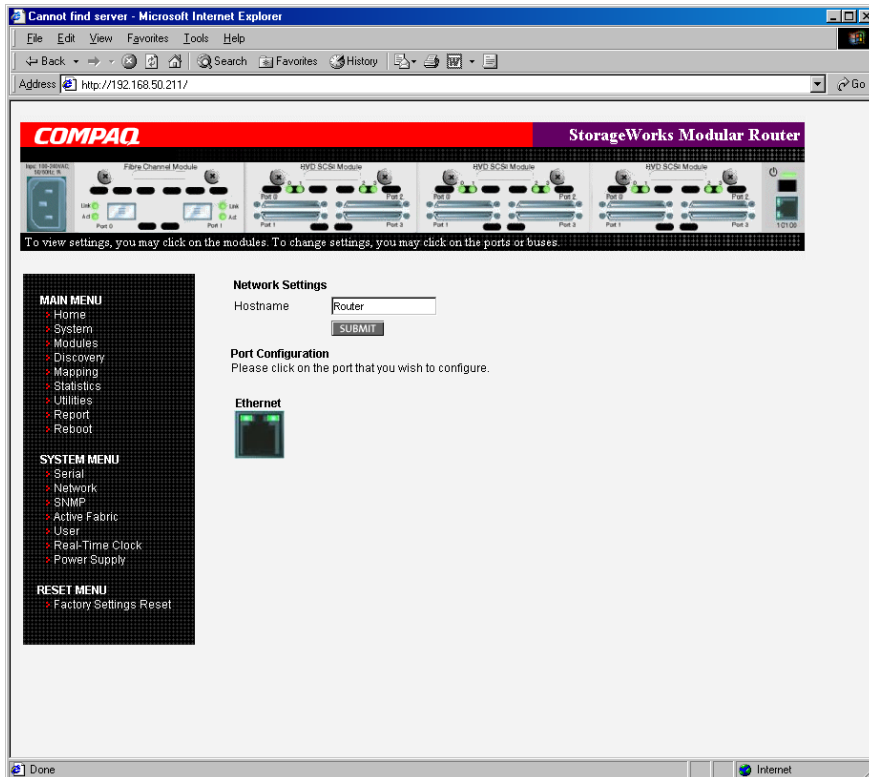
Cannot find server - Microsoft Internet Explorer

File Edit View Favorites Tools Help

Back Search Favorites History

Address http://192.168.50.211/

Go

COMPAQ

StorageWorks Modular Router

Fibre Channel Module

HVD SCSI Module

HVD SCSI Module

HVD SCSI Module

Port 0 Port 1

Port 0 Port 2 Port 1 Port 3

Port 0 Port 2 Port 1 Port 3

Port 0 Port 2 Port 1 Port 3

Link Act Link Act

10/100

To view settings, you may click on the modules. To change settings, you may click on the ports or buses.

MAIN MENU
Home
System
Modules
Discovery
Mapping
Statistics
Utilities
Report
Reboot

SYSTEM MENU
Serial
Network
SNMP
Active Fabric
User
Real-Time Clock
Power Supply

RESET MENU
Factory Settings Reset

Network Settings

Hostname Router

SUBMIT

Port Configuration

Please click on the port that you wish to configure.

Ethernet

Done

Internet